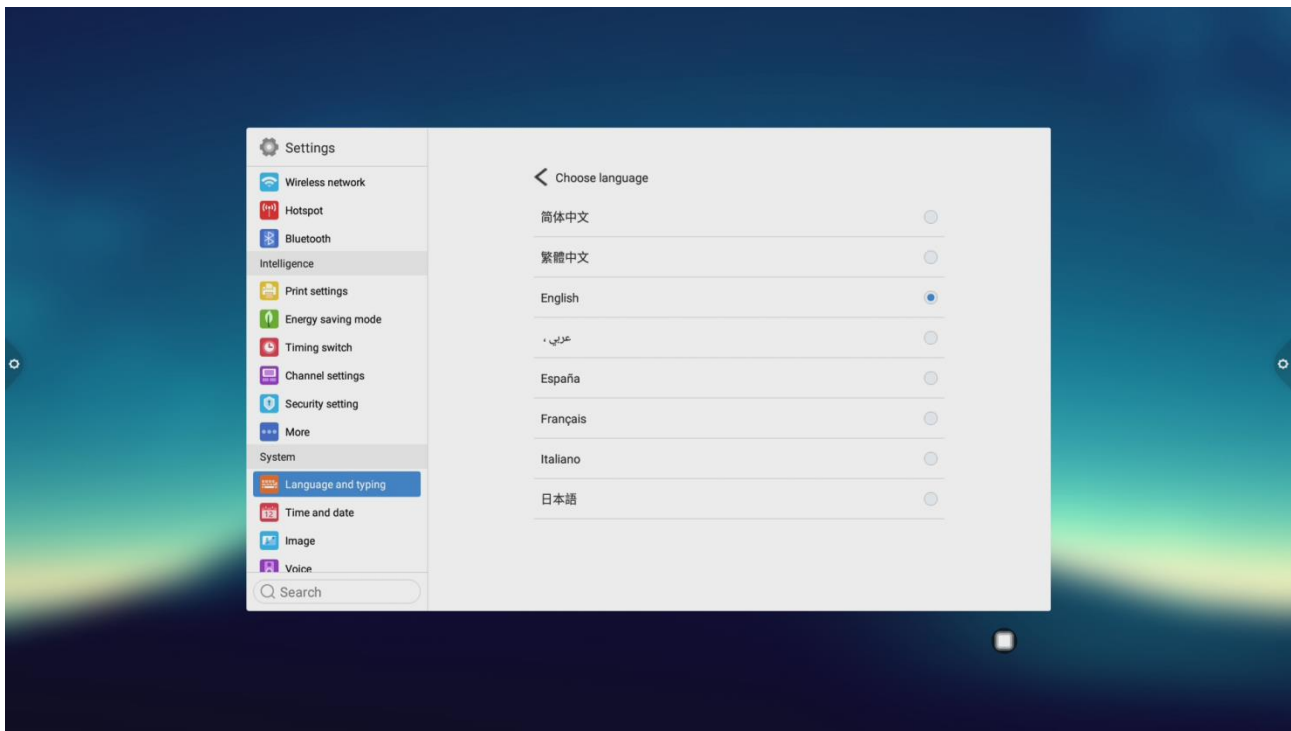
Settings

Wireless network

Hotspot

Bluetooth

Intelligence

Print settings

Energy saving mode

Timing switch

Channel settings

Security setting

More

System

Language and typing

Time and date

Image

Voice

Search

Choose language

简体中文

繁體中文

English

عربي ،

España

Français

Italiano

日本語